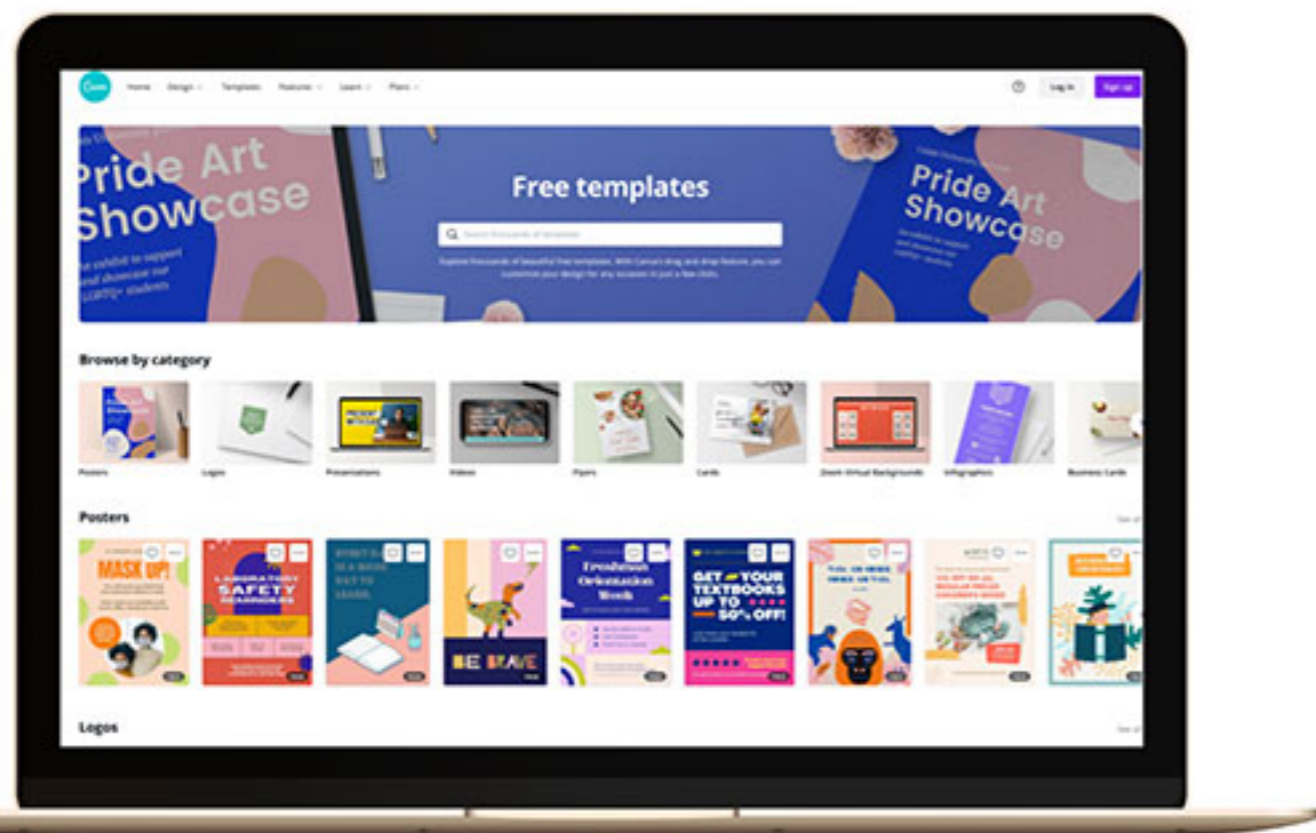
Canva Home Design Templates Features Learn Plans

Log in Sign up

Pride Art Showcase

An exhibit to support and showcase our LGBTQ+ students

Free templates

Search thousands of templates

Explore thousands of beautiful free templates. With Canva's drag and drop feature, you can customize your design for any occasion in just a few clicks.

Pride Art Showcase

An exhibit to support and showcase our LGBTQ+ students

Browse by category

Posters Logos Presentations Videos Flyers Cards Zoom Virtual Backgrounds Infographics Business Cards

Posters

See all

MASK UP!

LABORATORY SAFETY REMINDERS

BE BRAVE

Freshmen Orientation Week

GET YOUR TEXTBOOKS UP TO 50% OFF!

Logos

See all